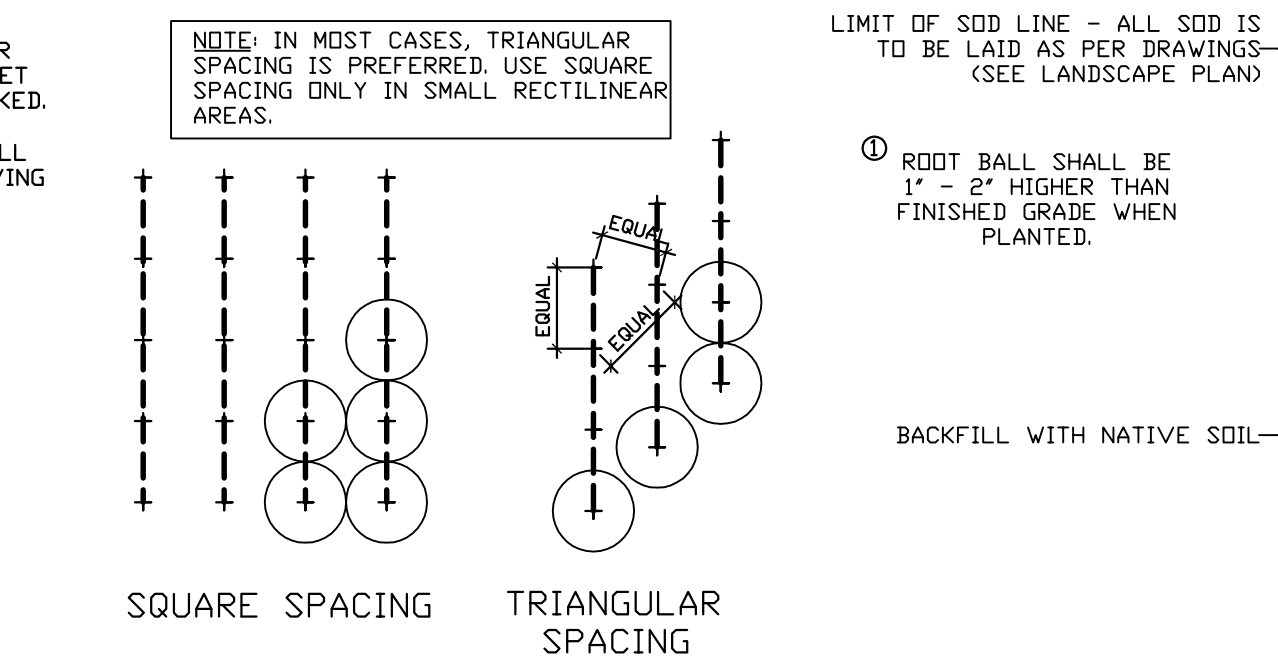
R
ET
KED.

LL
YING

NOTE: IN MOST CASES, TRIANGULAR SPACING IS PREFERRED. USE SQUARE SPACING ONLY IN SMALL RECTILINEAR AREAS.

LIMIT OF SOD LINE – ALL SOD IS TO BE LAID AS PER DRAWINGS (SEE LANDSCAPE PLAN)

① ROOT BALL SHALL BE 1" – 2" HIGHER THAN FINISHED GRADE WHEN PLANTED.

EQUAL

EQUAL

EQUAL

BACKFILL WITH NATIVE SOIL

SQUARE SPACING

TRIANGULAR SPACING